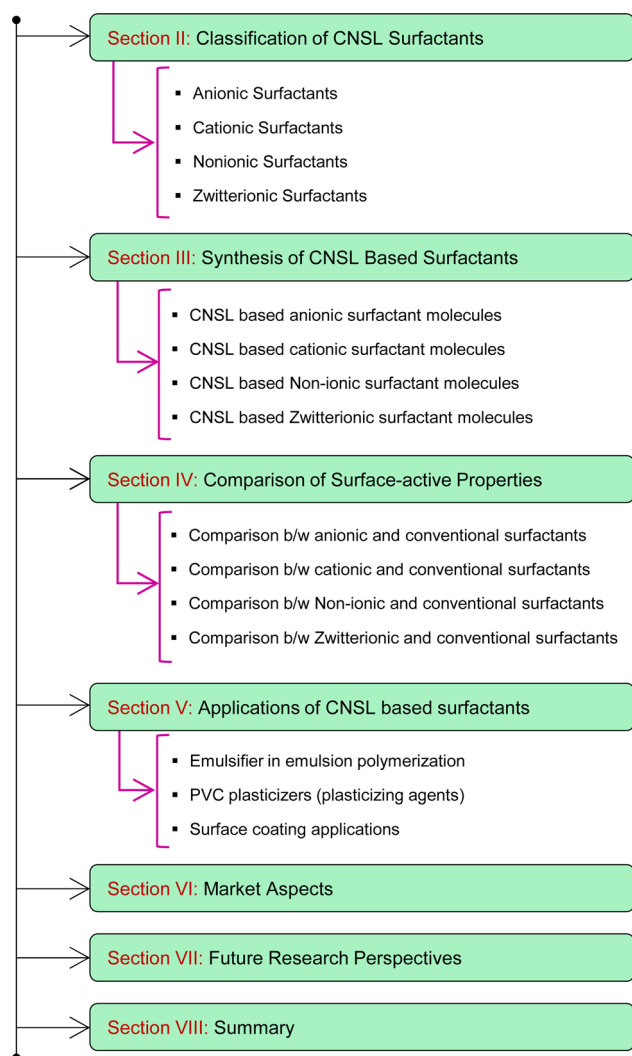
Section II: Classification of CNSL Surfactants

- Anionic Surfactants
- Cationic Surfactants
- Nonionic Surfactants
- Zwitterionic Surfactants

Section III: Synthesis of CNSL Based Surfactants

- CNSL based anionic surfactant molecules
- CNSL based cationic surfactant molecules
- CNSL based Non-ionic surfactant molecules
- CNSL based Zwitterionic surfactant molecules

Section IV: Comparison of Surface-active Properties

- Comparison b/w anionic and conventional surfactants
- Comparison b/w cationic and conventional surfactants
- Comparison b/w Non-ionic and conventional surfactants
- Comparison b/w Zwitterionic and conventional surfactants

Section V: Applications of CNSL based surfactants

- Emulsifier in emulsion polymerization
- PVC plasticizers (plasticizing agents)
- Surface coating applications

Section VI: Market Aspects

Section VII: Future Research Perspectives

Section VIII: Summary